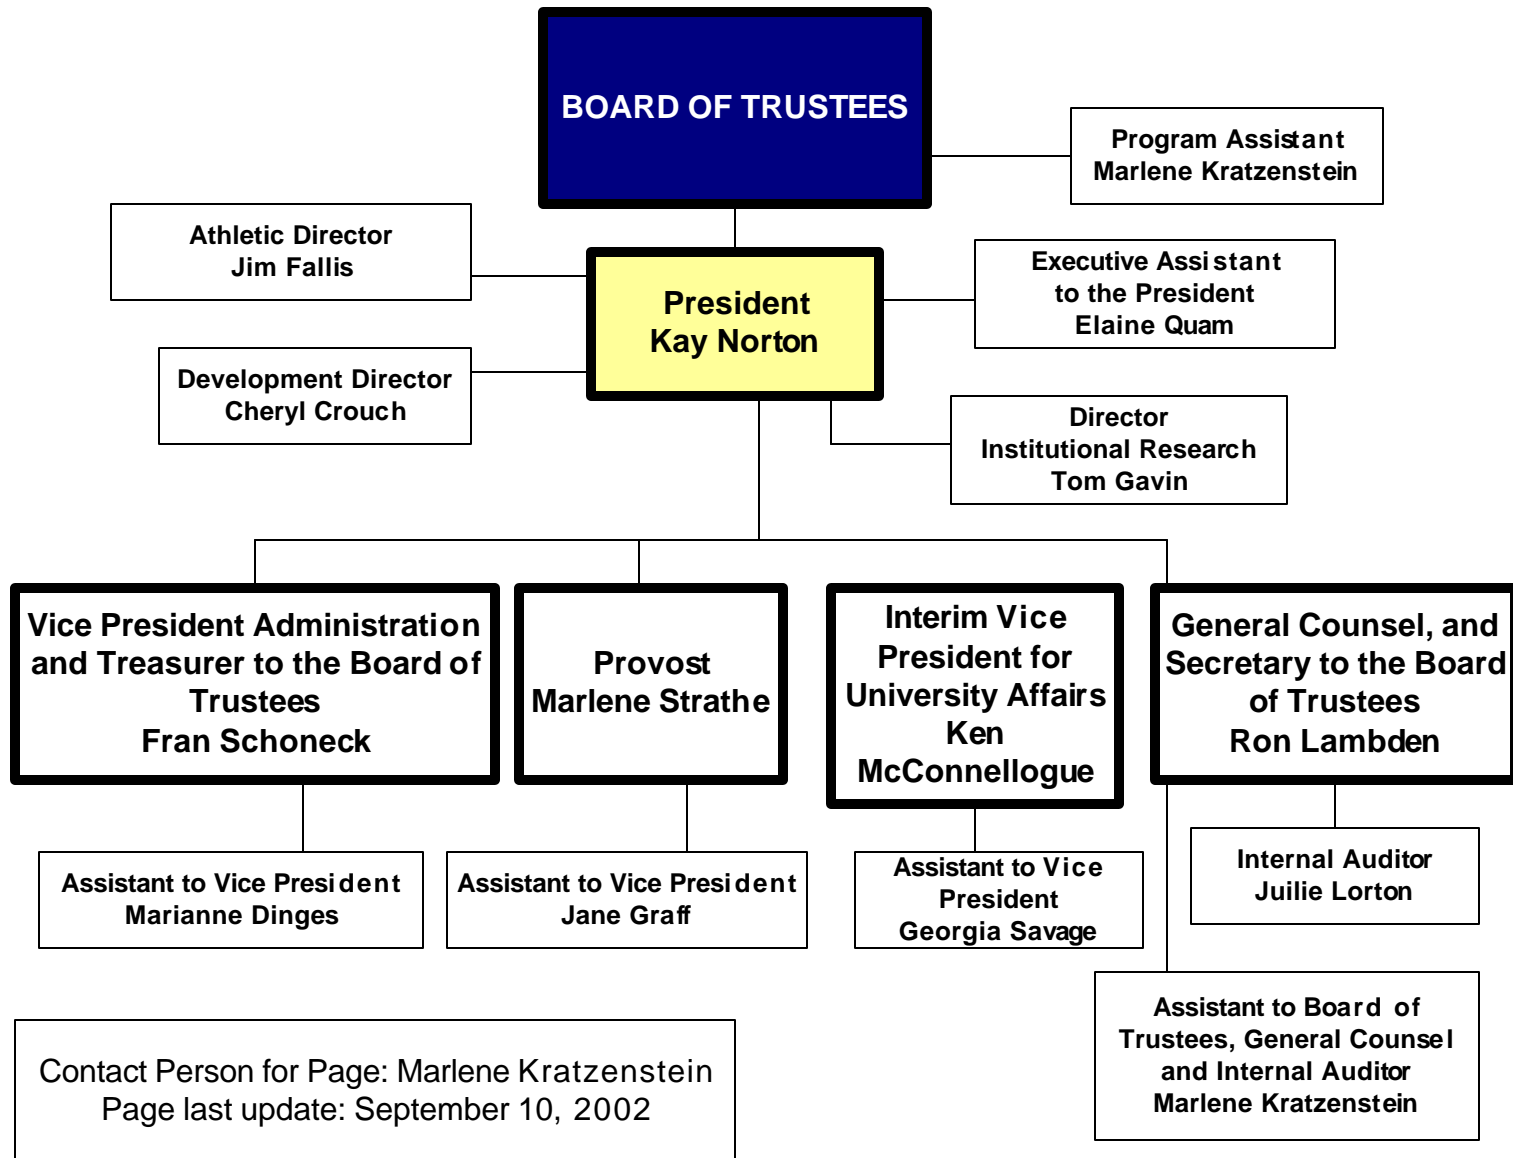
BOARD OF TRUSTEES

Program Assistant
Marlene Kratzenstein

Athletic Director
Jim Fallis

President
Kay Norton

Executive Assistant
to the President
Elaine Quam

Development Director
Cheryl Crouch

Director
Institutional Research
Tom Gavin

Vice President Administration and Treasurer to the Board of Trustees
Fran Schoneck

Provost
Marlene Strathe

Interim Vice President for University Affairs
Ken McConnellogue

General Counsel, and Secretary to the Board of Trustees
Ron Lambden

Assistant to Vice President
Marianne Dinges

Assistant to Vice President
Jane Graff

Assistant to Vice President
Georgia Savage

Internal Auditor
Juilie Lorton

Assistant to Board of Trustees, General Counsel and Internal Auditor
Marlene Kratzenstein

Contact Person for Page: Marlene Kratzenstein
Page last update: September 10, 2002